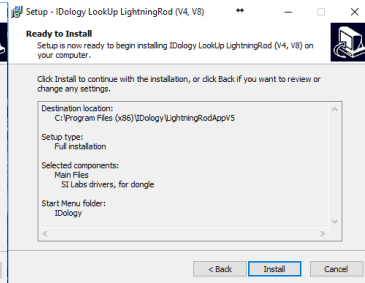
Setup - IDology LookUp LightningRod (V4, V8)

Ready to Install

Setup is now ready to begin installing IDology LookUp LightningRod (V4, V8) on your computer.

Click Install to continue with the installation, or click Back if you want to review or change any settings.

Destination location:
C:\Program Files (x86)\IDology\LightningRodAppV5

Setup type:
Full installation

Selected components:
Main Files
SI Labs drivers, for dongle

Start Menu folder:
IDology

< Back
Install
Cancel